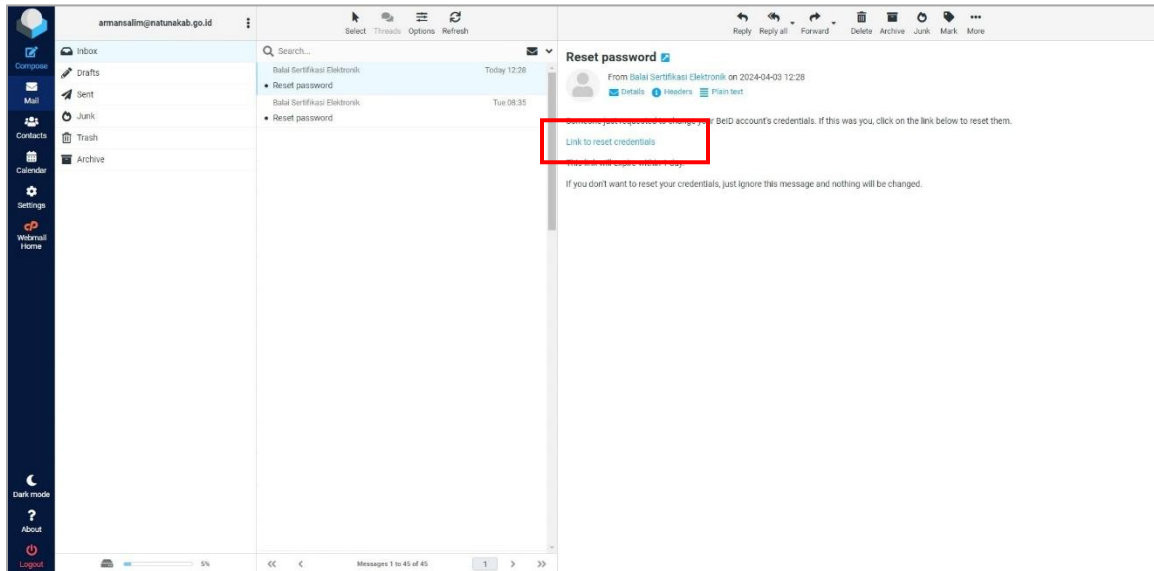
Compose
Mail
Contacts
Calendar
Settings
Webmail Home
Dark mode
About
Logout

armansalim@natunakab.go.id

Inbox
Drafts
Sent
Junk
Trash
Archive

5%

Select Threads Options Refresh

Search...

Balai Sertifikasi Elektronik Today 12:28
• Reset password
Balai Sertifikasi Elektronik Tue 08:35
• Reset password

Messages 1 to 45 of 45
1

Reply Reply all Forward Delete Archive Junk Mark More

Reset password

From Balai Sertifikasi Elektronik on 2024-04-03 12:28
Details Headers Plain text

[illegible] requested to change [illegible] BeID account's credentials. If this was you, click on the link below to reset them.

Link to reset credentials

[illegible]

If you don't want to reset your credentials, just ignore this message and nothing will be changed.